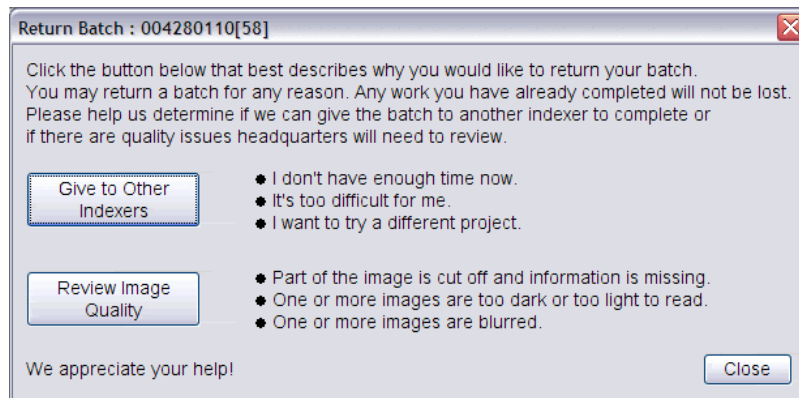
Return Batch : 004280110[58]

Click the button below that best describes why you would like to return your batch. You may return a batch for any reason. Any work you have already completed will not be lost. Please help us determine if we can give the batch to another indexer to complete or if there are quality issues headquarters will need to review.

Give to Other Indexers

- I don't have enough time now.
- It's too difficult for me.
- I want to try a different project.

Review Image Quality

- Part of the image is cut off and information is missing.
- One or more images are too dark or too light to read.
- One or more images are blurred.

We appreciate your help!

Close